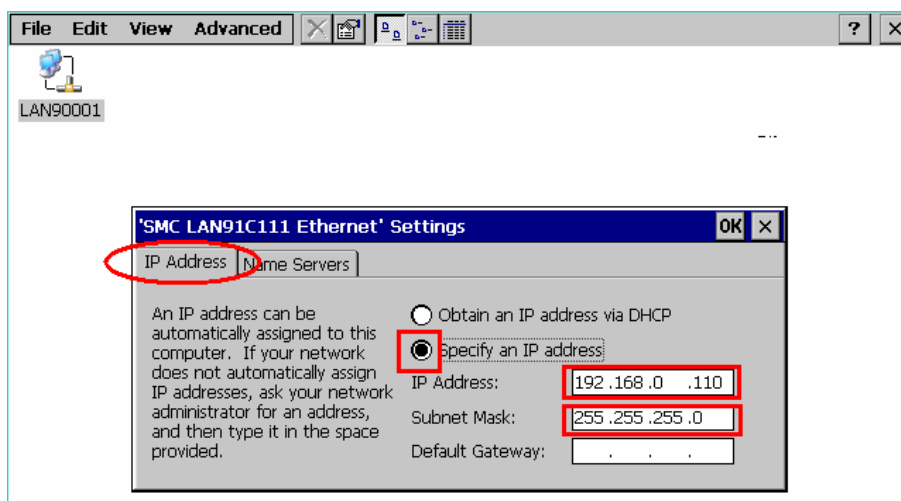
File Edit View Advanced

?

LAN90001

'SMC LAN91C111 Ethernet' Settings

OK

IP Address

Name Servers

An IP address can be automatically assigned to this computer. If your network does not automatically assign IP addresses, ask your network administrator for an address, and then type it in the space provided.

Obtain an IP address via DHCP

Specify an IP address

IP Address: 192 .168 .0 .110

Subnet Mask: 255 .255 .255 .0

Default Gateway: . . .